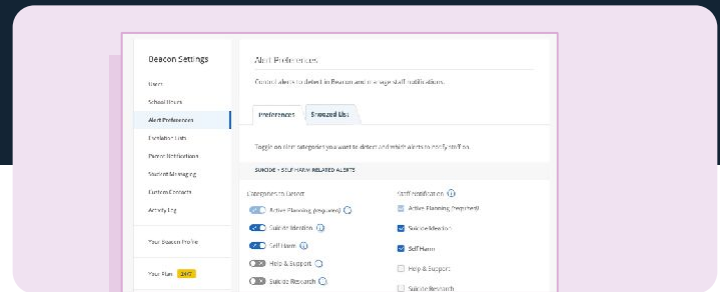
Beacon Settings

Users

School Hours

Alert Preferences

Exclusion Lists

Parent Notifications

Student Messaging

Custom Contacts

Activity Log

Your Beacon Profile

Your Plan 24/7

Alert Preferences

Control alerts to detect in Beacon and manage staff notifications.

Preferences

Snoozed List

Toggle on alert categories you want to detect and which alerts to notify staff to.

SUICIDE + SELF HARM RELATED ALERTS

Categories to Detect

Active Planning (required)

Suicide Ideation

Self Harm

Help & Support

Suicide Research

Staff Notification

Active Planning (required)

Suicide Ideation

Self Harm

Help & Support

Suicide Research